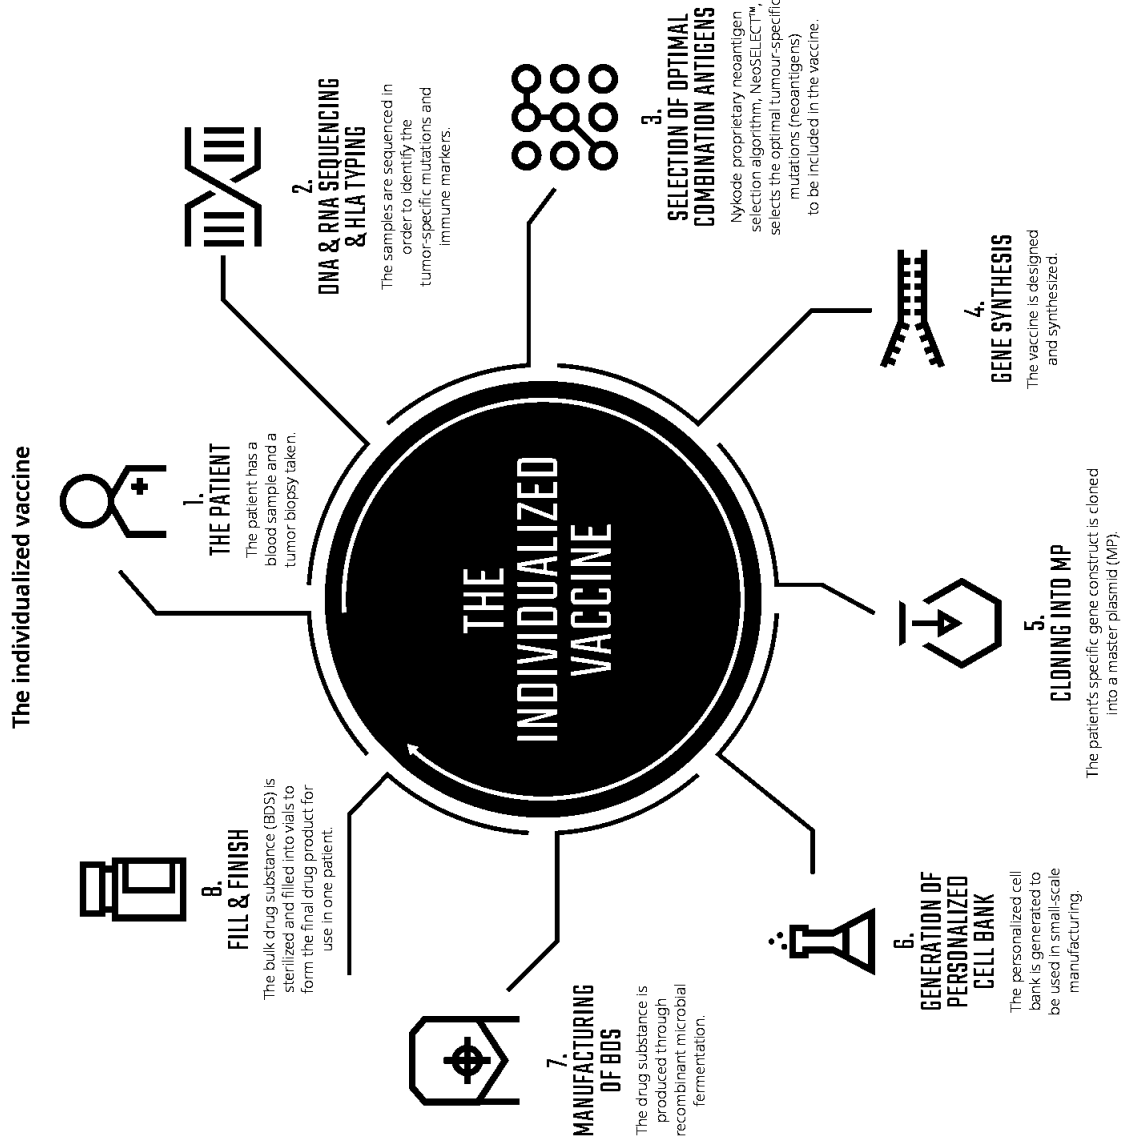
The individualized vaccine

THE INDIVIDUALIZED VACCINE

1.
THE PATIENT
The patient has a blood sample and a tumor biopsy taken.

2.
DNA & RNA SEQUENCING & HLA TYPING
The samples are sequenced in order to identify the tumor-specific mutations and immune markers.

3.
SELECTION OF OPTIMAL COMBINATION ANTIGENS
Nykode proprietary neoantigen selection algorithm, NeoSELECT™, selects the optimal tumour-specific mutations (neoantigens) to be included in the vaccine.

4.
GENE SYNTHESIS
The vaccine is designed and synthesized.

5.
CLONING INTO MP
The patient's specific gene construct is cloned into a master plasmid (MP).

6.
GENERATION OF PERSONALIZED CELL BANK
The personalized cell bank is generated to be used in small-scale manufacturing.

7.
MANUFACTURING OF BDS
The drug substance is produced through recombinant microbial fermentation.

8.
FILL & FINISH
The bulk drug substance (BDS) is sterilized and filled into vials to form the final drug product for use in one patient.